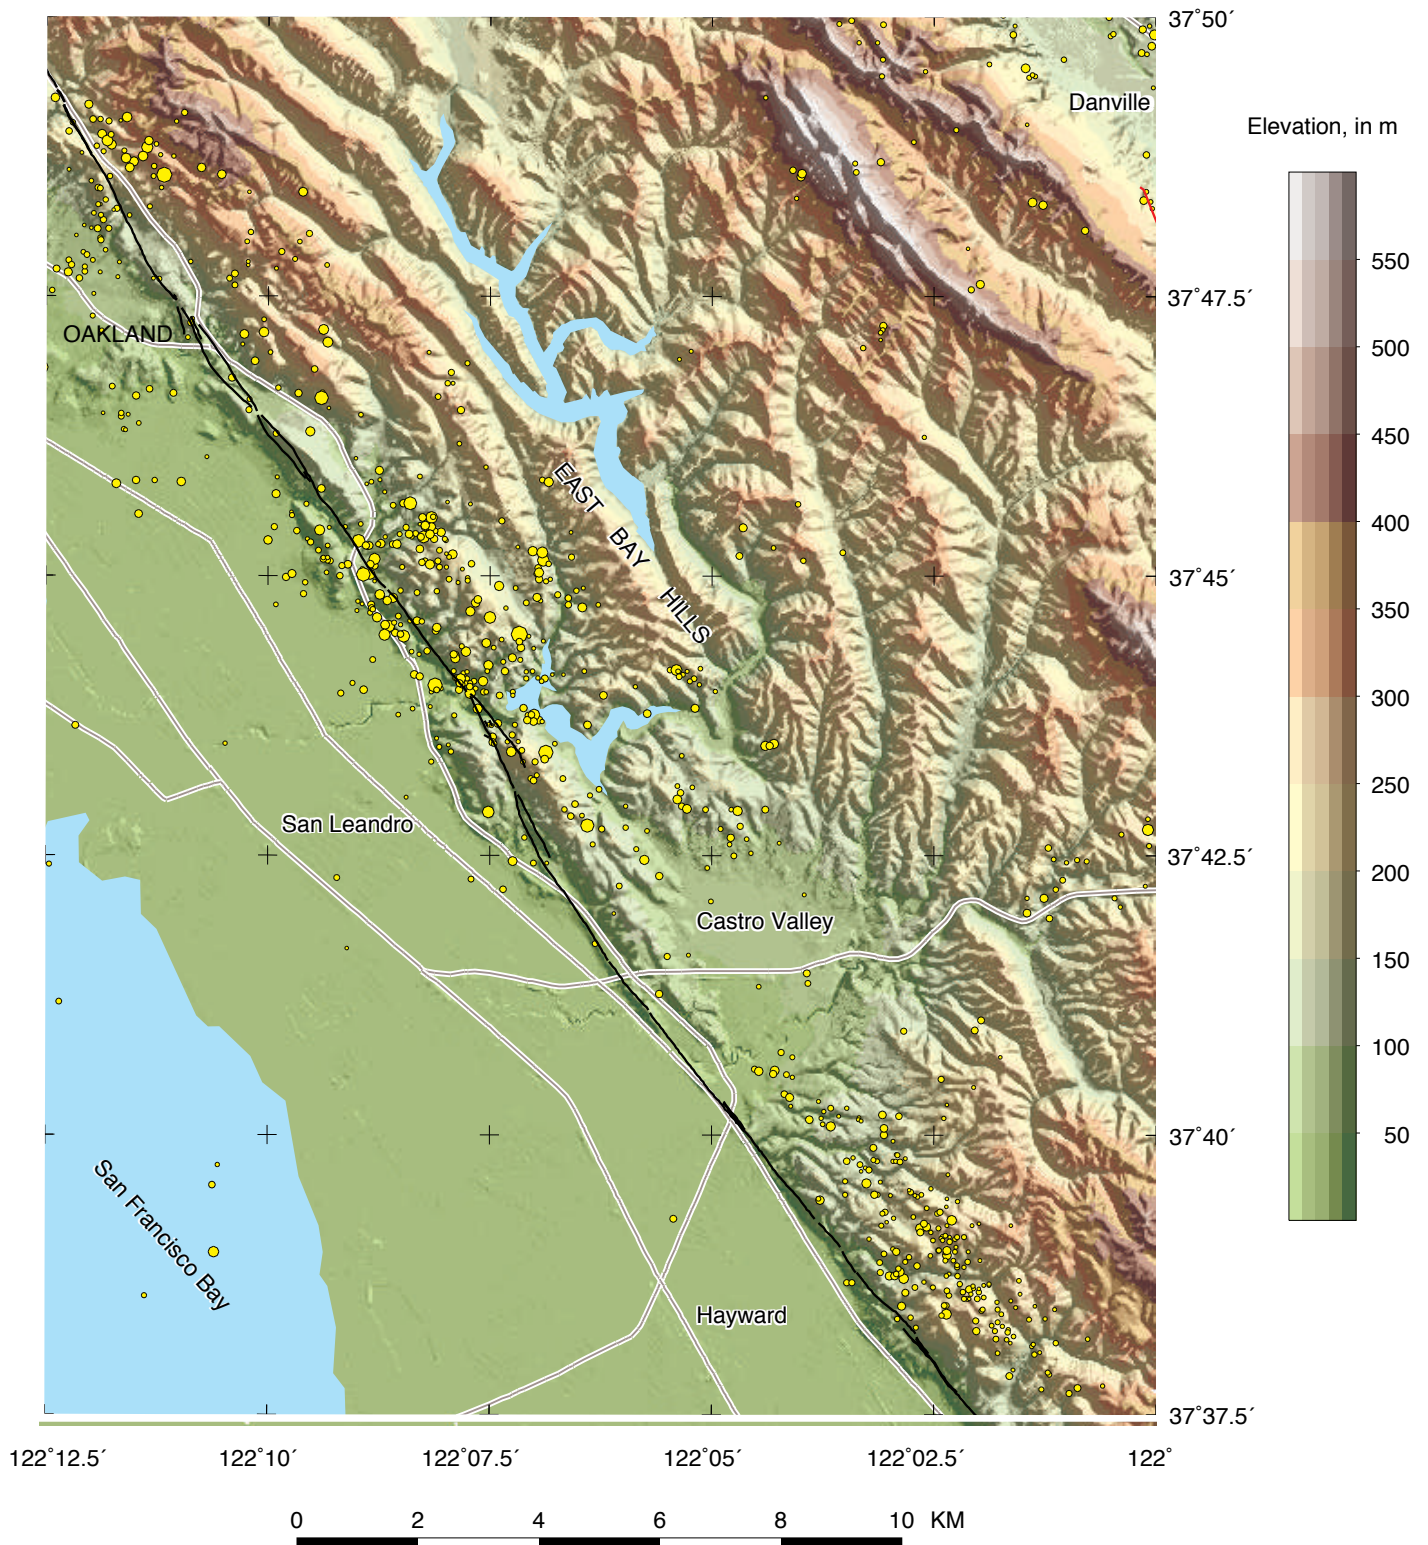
Danville

OAKLAND

EAST BAY HILLS

San Leandro

Castro Valley

San Francisco Bay

Hayward

37˚50´
37˚47.5´
37˚45´
37˚42.5´
37˚40´
37˚37.5´

122˚12.5´
122˚10´
122˚07.5´
122˚05´
122˚02.5´
122˚

Elevation, in m

550
500
450
400
350
300
250
200
150
100
50

0 2 4 6 8 10 KM